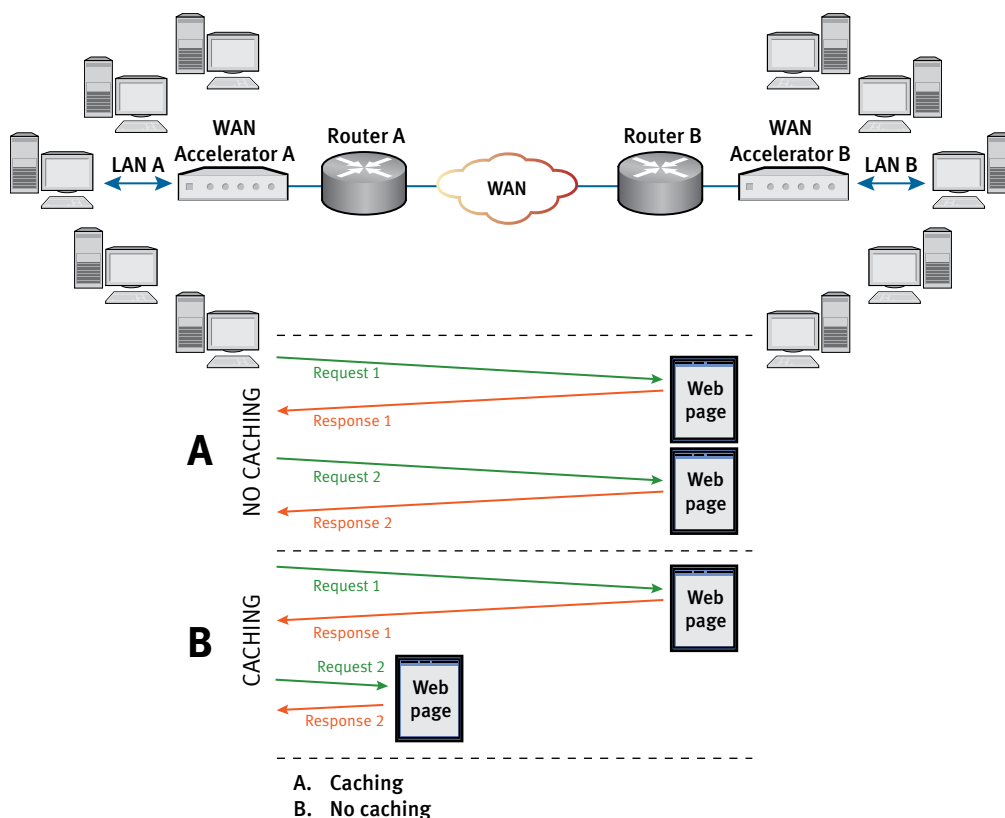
WAN Accelerator A

Router A

WAN

Router B

WAN Accelerator B

LAN A

LAN B

A

NO CACHING

Request 1

Web page

Response 1

Request 2

Web page

Response 2

B

CACHING

Request 1

Web page

Response 1

Request 2

Web page

Response 2

A. Caching
B. No caching